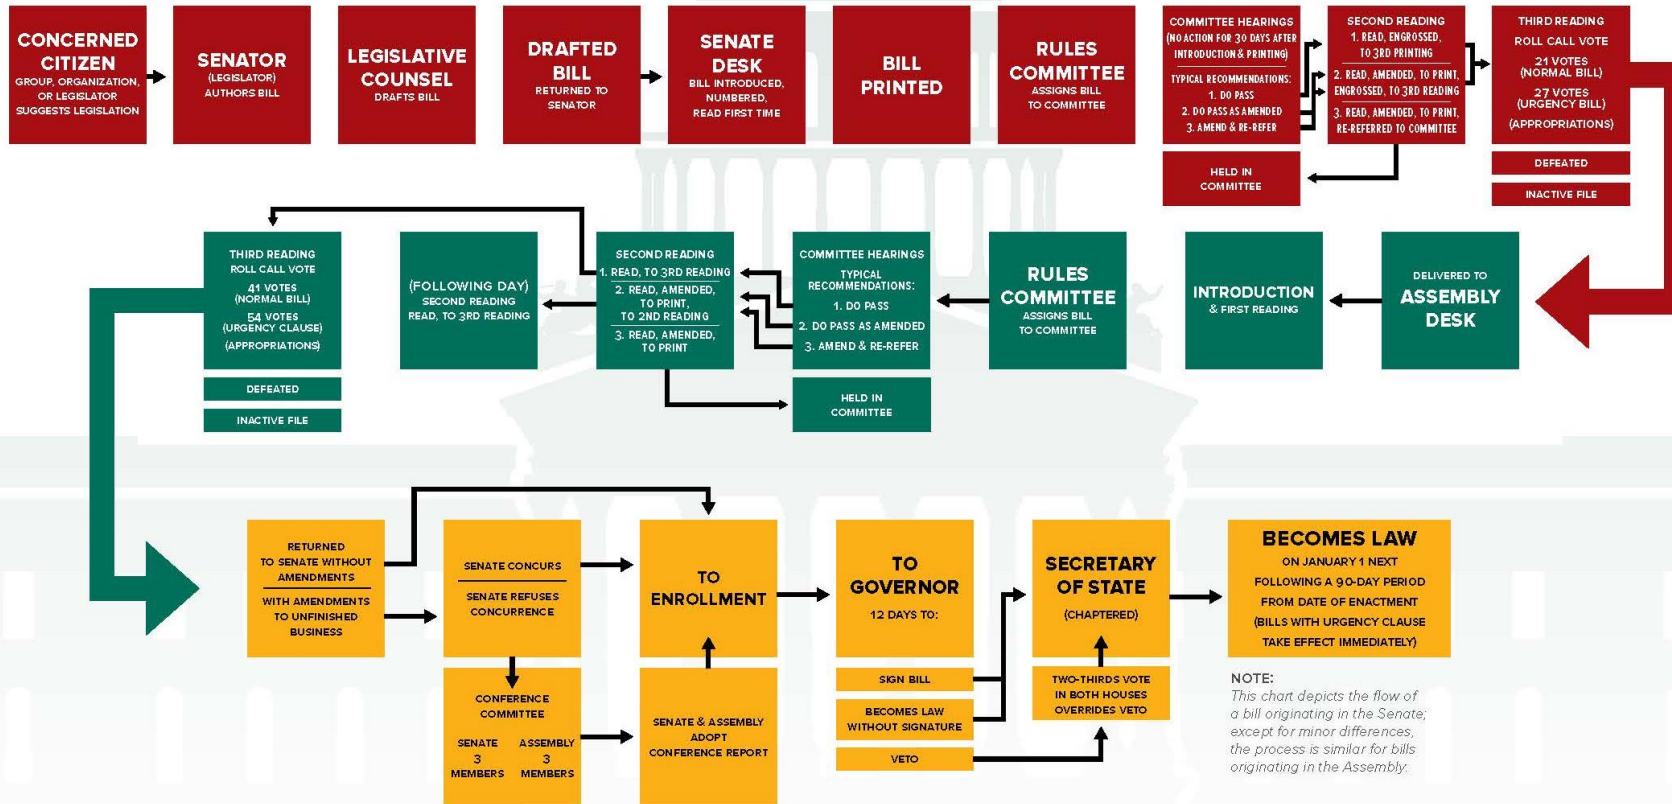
CONCERNED CITIZEN
GROUP, ORGANIZATION, OR LEGISLATOR SUGGESTS LEGISLATION

SENATOR
(LEGISLATOR) AUTHORS BILL

LEGISLATIVE COUNSEL
DRAFTS BILL

DRAFTED BILL
RETURNED TO SENATOR

SENATE DESK
BILL INTRODUCED, NUMBERED, READ FIRST TIME

BILL PRINTED

RULES COMMITTEE
ASSIGNS BILL TO COMMITTEE

COMMITTEE HEARINGS
(NO ACTION FOR 30 DAYS AFTER INTRODUCTION & PRINTING)
TYPICAL RECOMMENDATIONS:
1. DO PASS
2. DO PASS AS AMENDED
3. AMEND & RE-REFER

HELD IN COMMITTEE

SECOND READING
1. READ, ENGROSSED, TO 3RD PRINTING
2. READ, AMENDED, TO PRINT, ENGROSSED, TO 3RD READING
3. READ, AMENDED, TO PRINT, RE-REFERRED TO COMMITTEE

THIRD READING
ROLL CALL VOTE
21 VOTES (NORMAL BILL)
27 VOTES (URGENCY BILL)
(APPROPRIATIONS)

DEFEATED

INACTIVE FILE

DELIVERED TO ASSEMBLY DESK

INTRODUCTION & FIRST READING

RULES COMMITTEE
ASSIGNS BILL TO COMMITTEE

COMMITTEE HEARINGS
TYPICAL RECOMMENDATIONS:
1. DO PASS
2. DO PASS AS AMENDED
3. AMEND & RE-REFER

HELD IN COMMITTEE

SECOND READING
1. READ, TO 3RD READING
2. READ, AMENDED, TO PRINT, TO 2ND READING
3. READ, AMENDED, TO PRINT

(FOLLOWING DAY)
SECOND READING
READ, TO 3RD READING

THIRD READING
ROLL CALL VOTE
41 VOTES (NORMAL BILL)
54 VOTES (URGENCY CLAUSE)
(APPROPRIATIONS)

DEFEATED

INACTIVE FILE

RETURNED TO SENATE WITHOUT AMENDMENTS
WITH AMENDMENTS TO UNFINISHED BUSINESS

SENATE CONCURS
SENATE REFUSES CONCURRENCE

CONFERENCE COMMITTEE
SENATE 3 MEMBERS
ASSEMBLY 3 MEMBERS

TO ENROLLMENT

SENATE & ASSEMBLY ADOPT CONFERENCE REPORT

TO GOVERNOR
12 DAYS TO:

SIGN BILL

BECOMES LAW WITHOUT SIGNATURE

VETO

SECRETARY OF STATE
(CHAPTERED)

TWO-THIRDS VOTE IN BOTH HOUSES OVERRIDES VETO

BECOMES LAW
ON JANUARY 1 NEXT FOLLOWING A 90-DAY PERIOD FROM DATE OF ENACTMENT
(BILLS WITH URGENCY CLAUSE TAKE EFFECT IMMEDIATELY)

NOTE:
This chart depicts the flow of a bill originating in the Senate; except for minor differences, the process is similar for bills originating in the Assembly.